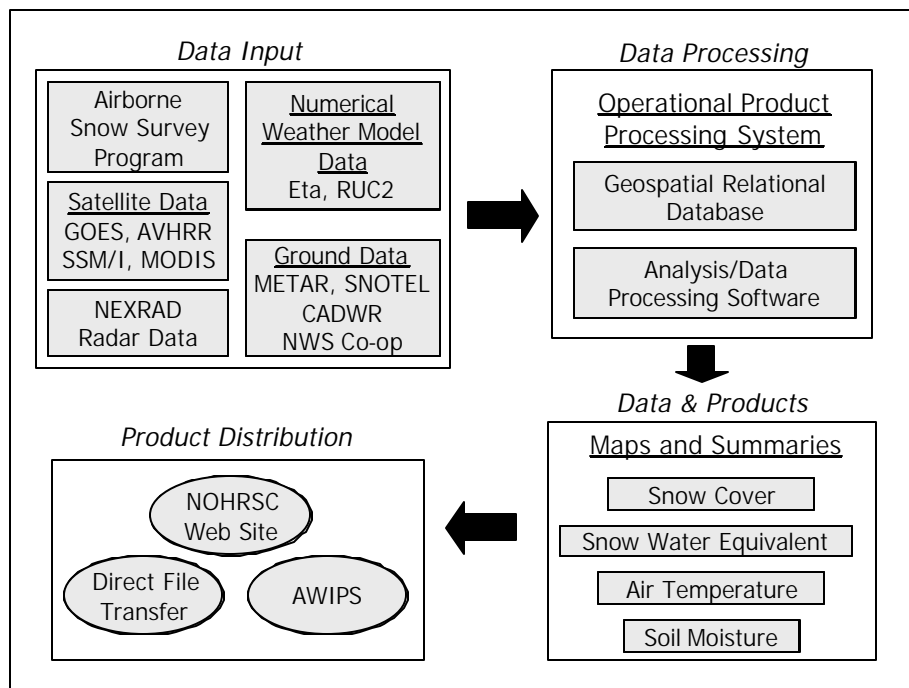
Data Input

Airborne Snow Survey Program

Numerical Weather Model Data
Eta, RUC2

Satellite Data
GOES, AVHRR
SSM/I, MODIS

Ground Data
METAR, SNOTEL
CADWR
NWS Co-op

NEXRAD Radar Data

Data Processing

Operational Product Processing System

Geospatial Relational Database

Analysis/Data Processing Software

Data & Products

Maps and Summaries

Snow Cover

Snow Water Equivalent

Air Temperature

Soil Moisture

Product Distribution

NOHRSC Web Site

Direct File Transfer

AWIPS